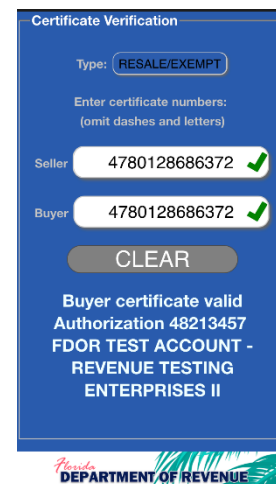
Certificate Verification

Type: RESALE/EXEMPT

Enter certificate numbers:
(omit dashes and letters)

Seller 4780128686372

Buyer 4780128686372

CLEAR

Buyer certificate valid
Authorization 48213457
FDOR TEST ACCOUNT - REVENUE TESTING ENTERPRISES II

Florida
DEPARTMENT OF REVENUE